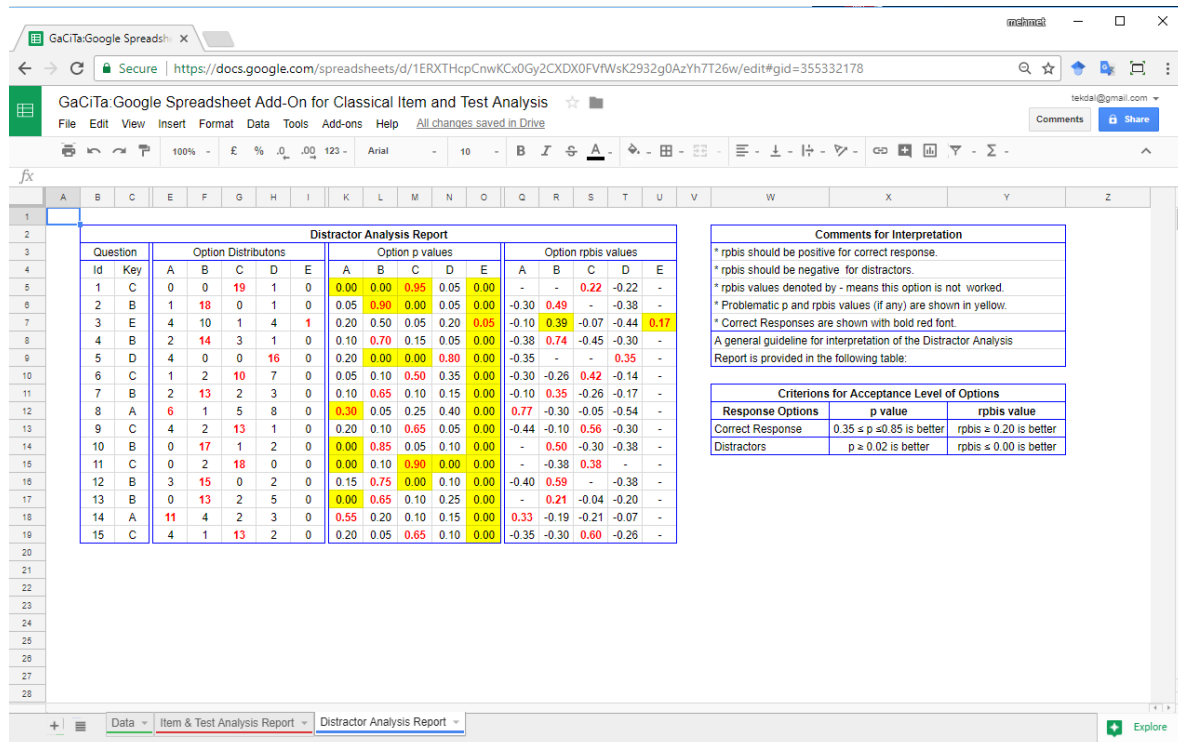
GaCiTa:Google Spreadsh ×

mehmet

Secure | https://docs.google.com/spreadsheets/d/1ERXTHcpCnwKCx0Gy2CXDX0FVfWsK2932g0AzYh7T26w/edit#gid=355332178

GaCiTa:Google Spreadsheet Add-On for Classical Item and Test Analysis

tekdal@gmail.com

File Edit View Insert Format Data Tools Add-ons Help All changes saved in Drive

Comments Share

100% £ % .0 .00 123 Arial 10 B I S A

fx

Distractor Analysis Report

| Question | | Option Distributons | | | | | Option p values | | | | | Option rpbis values | | | | |
|---|---|---|---|---|---|---|---|---|---|---|---|---|---|---|---|---|
| Id | Key | A | B | C | D | E | A | B | C | D | E | A | B | C | D | E |
| 1 | C | 0 | 0 | 19 | 1 | 0 | 0.00 | 0.00 | 0.95 | 0.05 | 0.00 | - | - | 0.22 | -0.22 | - |
| 2 | B | 1 | 18 | 0 | 1 | 0 | 0.05 | 0.90 | 0.00 | 0.05 | 0.00 | -0.30 | 0.49 | - | -0.38 | - |
| 3 | E | 4 | 10 | 1 | 4 | 1 | 0.20 | 0.50 | 0.05 | 0.20 | 0.05 | -0.10 | 0.39 | -0.07 | -0.44 | 0.17 |
| 4 | B | 2 | 14 | 3 | 1 | 0 | 0.10 | 0.70 | 0.15 | 0.05 | 0.00 | -0.38 | 0.74 | -0.45 | -0.30 | - |
| 5 | D | 4 | 0 | 0 | 16 | 0 | 0.20 | 0.00 | 0.00 | 0.80 | 0.00 | -0.35 | - | - | 0.35 | - |
| 6 | C | 1 | 2 | 10 | 7 | 0 | 0.05 | 0.10 | 0.50 | 0.35 | 0.00 | -0.30 | -0.26 | 0.42 | -0.14 | - |
| 7 | B | 2 | 13 | 2 | 3 | 0 | 0.10 | 0.65 | 0.10 | 0.15 | 0.00 | -0.10 | 0.35 | -0.26 | -0.17 | - |
| 8 | A | 6 | 1 | 5 | 8 | 0 | 0.30 | 0.05 | 0.25 | 0.40 | 0.00 | 0.77 | -0.30 | -0.05 | -0.54 | - |
| 9 | C | 4 | 2 | 13 | 1 | 0 | 0.20 | 0.10 | 0.65 | 0.05 | 0.00 | -0.44 | -0.10 | 0.56 | -0.30 | - |
| 10 | B | 0 | 17 | 1 | 2 | 0 | 0.00 | 0.85 | 0.05 | 0.10 | 0.00 | - | 0.50 | -0.30 | -0.38 | - |
| 11 | C | 0 | 2 | 18 | 0 | 0 | 0.00 | 0.10 | 0.90 | 0.00 | 0.00 | - | -0.38 | 0.38 | - | - |
| 12 | B | 3 | 15 | 0 | 2 | 0 | 0.15 | 0.75 | 0.00 | 0.10 | 0.00 | -0.40 | 0.59 | - | -0.38 | - |
| 13 | B | 0 | 13 | 2 | 5 | 0 | 0.00 | 0.65 | 0.10 | 0.25 | 0.00 | - | 0.21 | -0.04 | -0.20 | - |
| 14 | A | 11 | 4 | 2 | 3 | 0 | 0.55 | 0.20 | 0.10 | 0.15 | 0.00 | 0.33 | -0.19 | -0.21 | -0.07 | - |
| 15 | C | 4 | 1 | 13 | 2 | 0 | 0.20 | 0.05 | 0.65 | 0.10 | 0.00 | -0.35 | -0.30 | 0.60 | -0.26 | - |

Comments for Interpretation
* rpbis should be positive for correct response.
* rpbis should be negative for distractors.
* rpbis values denoted by - means this option is not worked.
* Problematic p and rpbis values (if any) are shown in yellow.
* Correct Responses are shown with bold red font.
A general guideline for interpretation of the Distractor Analysis Report is provided in the following table:

Criterions for Acceptance Level of Options

| Response Options | p value | rpbis value |
|---|---|---|
| Correct Response | 0.35 ≤ p ≤0.85 is better | rpbis ≥ 0.20 is better |
| Distractors | p ≥ 0.02 is better | rpbis ≤ 0.00 is better |

Data | Item & Test Analysis Report | Distractor Analysis Report | Explore